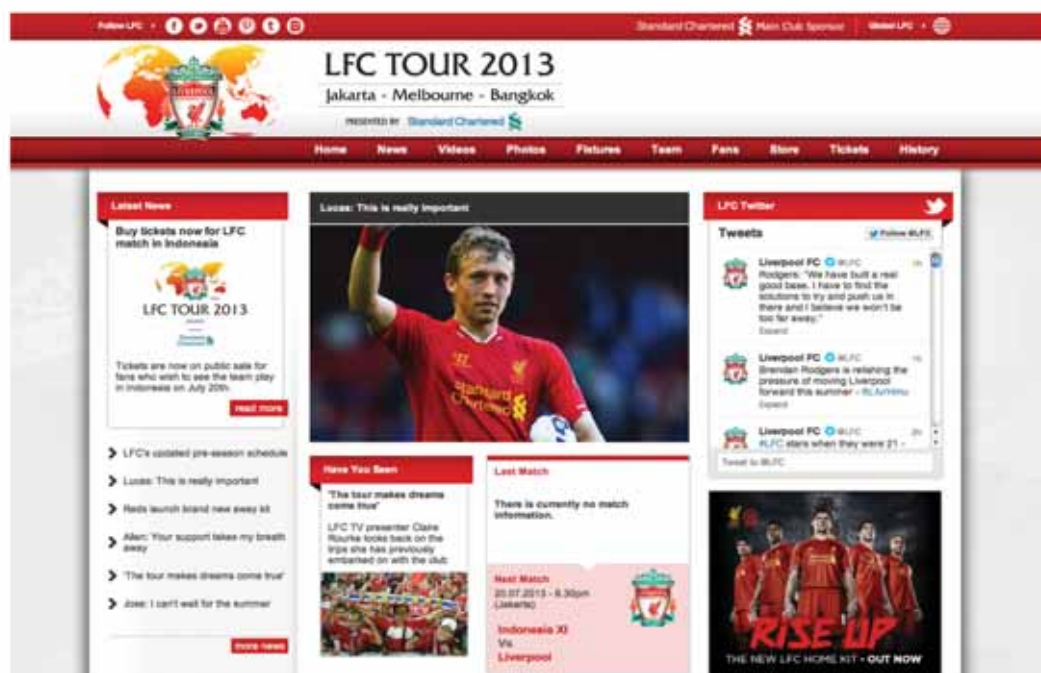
Follow LFC

Standard Chartered Main Club Sponsor

Global LFC

LFC TOUR 2013

Jakarta - Melbourne - Bangkok

PRESENTED BY Standard Chartered

Home News Videos Photos Fixtures Team Fans Store Tickets History

Latest News

Buy tickets now for LFC match in Indonesia

LFC TOUR 2013

Tickets are now on public sale for fans who wish to see the team play in Indonesia on July 20th.

read more

LFC's updated pre-season schedule

Lucas: This is really important

Reds launch brand new away kit

Allen: Your support takes my breath away

'The tour makes dreams come true'

Jose: I can't wait for the summer

more news

Lucas: This is really important

Have You Seen

"The tour makes dreams come true"

LFC TV presenter Claire Rourke looks back on the trips she has previously embarked on with the club

Last Match

There is currently no match information.

Next Match

20.07.2013 - 8.30pm (Jakarta)

Indonesia XI

Vs

Liverpool

LFC Twitter

Tweets

Follow @LFC

Liverpool FC @LFC

Rodgers: "We have built a real good base. I have to find the solutions to try and push us in there and I believe we won't be too far away."

Expand

Liverpool FC @LFC

Brendan Rodgers is relishing the pressure of moving Liverpool forward this summer - lfc.tv/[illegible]

Expand

Liverpool FC @LFC

#LFC stars when they were 21 -

Tweet to @LFC

RISE UP

THE NEW LFC HOME KIT - OUT NOW